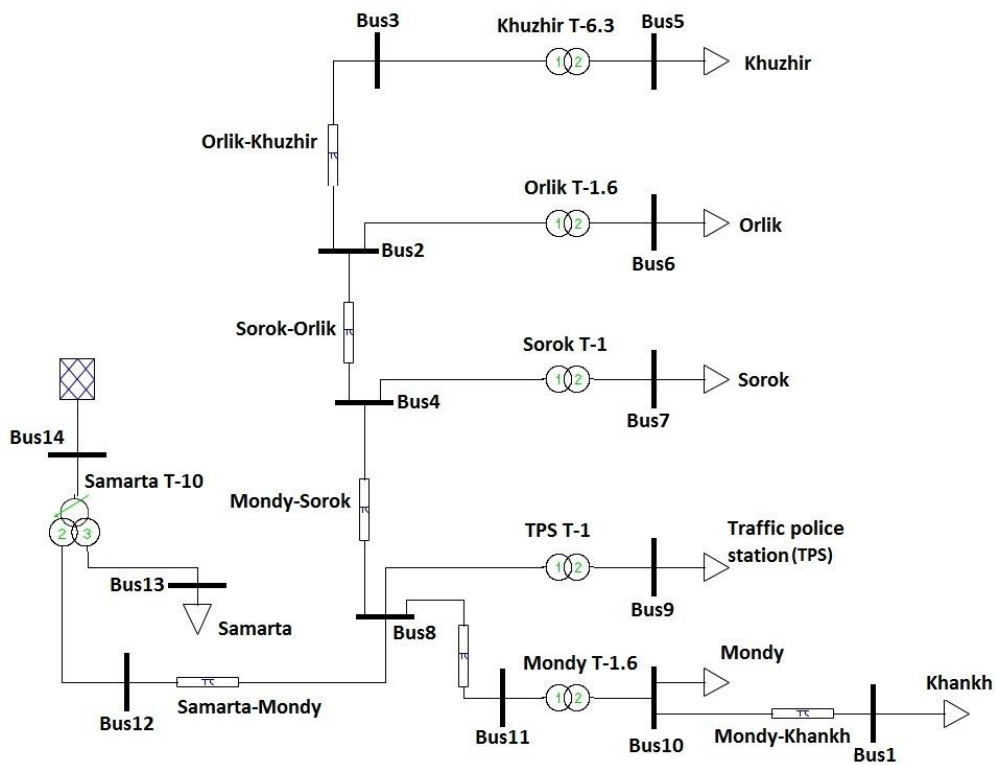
Bus3
Khuzhir T-6.3
Bus5
Khuzhir
Orlik-Khuzhir
Orlik T-1.6
Orlik
Bus2
Bus6
Sorok-Orlik
Sorok T-1
Sorok
Bus4
Bus7
Bus14
Samarta T-10
Mondy-Sorok
TPS T-1
Traffic police station (TPS)
Bus13
Samarta
Bus8
Bus9
Mondy T-1.6
Mondy
Khankh
Bus12
Samarta-Mondy
Bus11
Bus10
Mondy-Khankh
Bus1